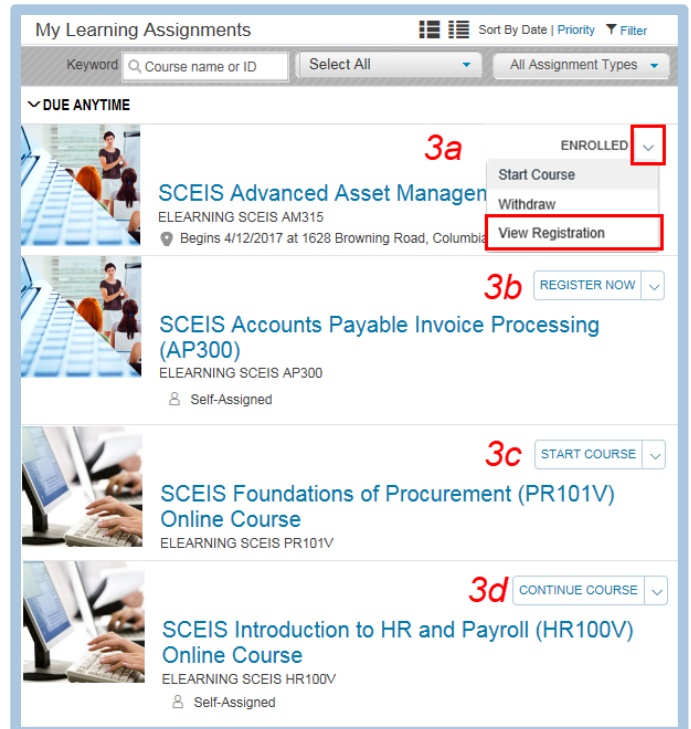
My Learning Assignments

Sort By Date | Priority Filter

Keyword Course name or ID Select All All Assignment Types

DUE ANYTIME

3a

ENROLLED

Start Course

Withdraw

View Registration

SCEIS Advanced Asset Managen

ELEARNING SCEIS AM315

Begins 4/12/2017 at 1628 Browning Road, Columbia

3b

REGISTER NOW

SCEIS Accounts Payable Invoice Processing (AP300)

ELEARNING SCEIS AP300

Self-Assigned

3c

START COURSE

SCEIS Foundations of Procurement (PR101V) Online Course

ELEARNING SCEIS PR101V

3d

CONTINUE COURSE

SCEIS Introduction to HR and Payroll (HR100V) Online Course

ELEARNING SCEIS HR100V

Self-Assigned